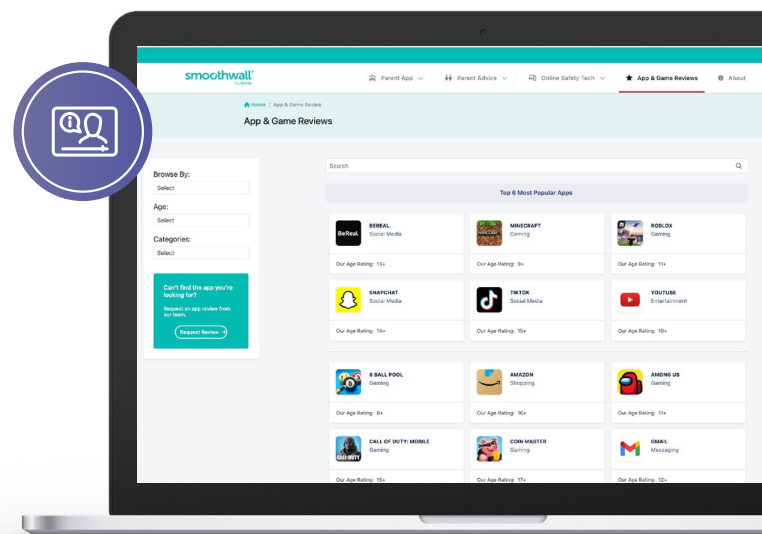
smoothwall

Parent App Parent Advice Online Safety Tech App & Game Reviews About

Home / App & Game Reviews

App & Game Reviews

Browse By:
Select

Age:
Select

Categories:
Select

Can't find the app you're looking for?

Request an app review from our team.

Request Review

Search

Top 6 Most Popular Apps

BEREAL.
Social Media
Our Age Rating: 13+

MINECRAFT
Gaming
Our Age Rating: 9+

ROBLOX
Gaming
Our Age Rating: 11+

SNAPCHAT
Social Media
Our Age Rating: 14+

TIKTOK
Social Media
Our Age Rating: 15+

YOUTUBE
Entertainment
Our Age Rating: 10+

8 BALL POOL
Gaming
Our Age Rating: 6+

AMAZON
Shopping
Our Age Rating: 16+

AMONG US
Gaming
Our Age Rating: 11+

CALL OF DUTY: MOBILE
Gaming
Our Age Rating: 15+

COIN MASTER
Gaming
Our Age Rating: 17+

GMAIL
Messaging
Our Age Rating: 12+